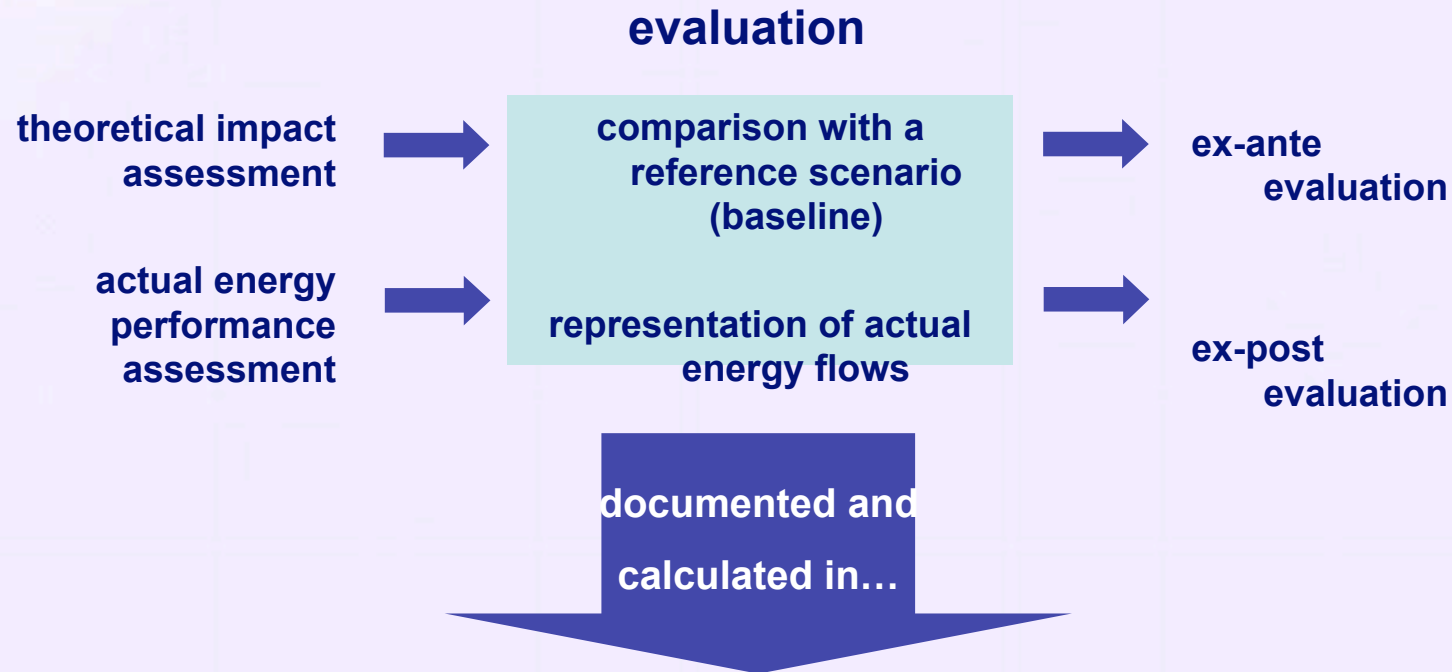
evaluation

theoretical impact assessment

comparison with a reference scenario (baseline)

ex-ante evaluation

actual energy performance assessment

representation of actual energy flows

ex-post evaluation

documented and calculated in…